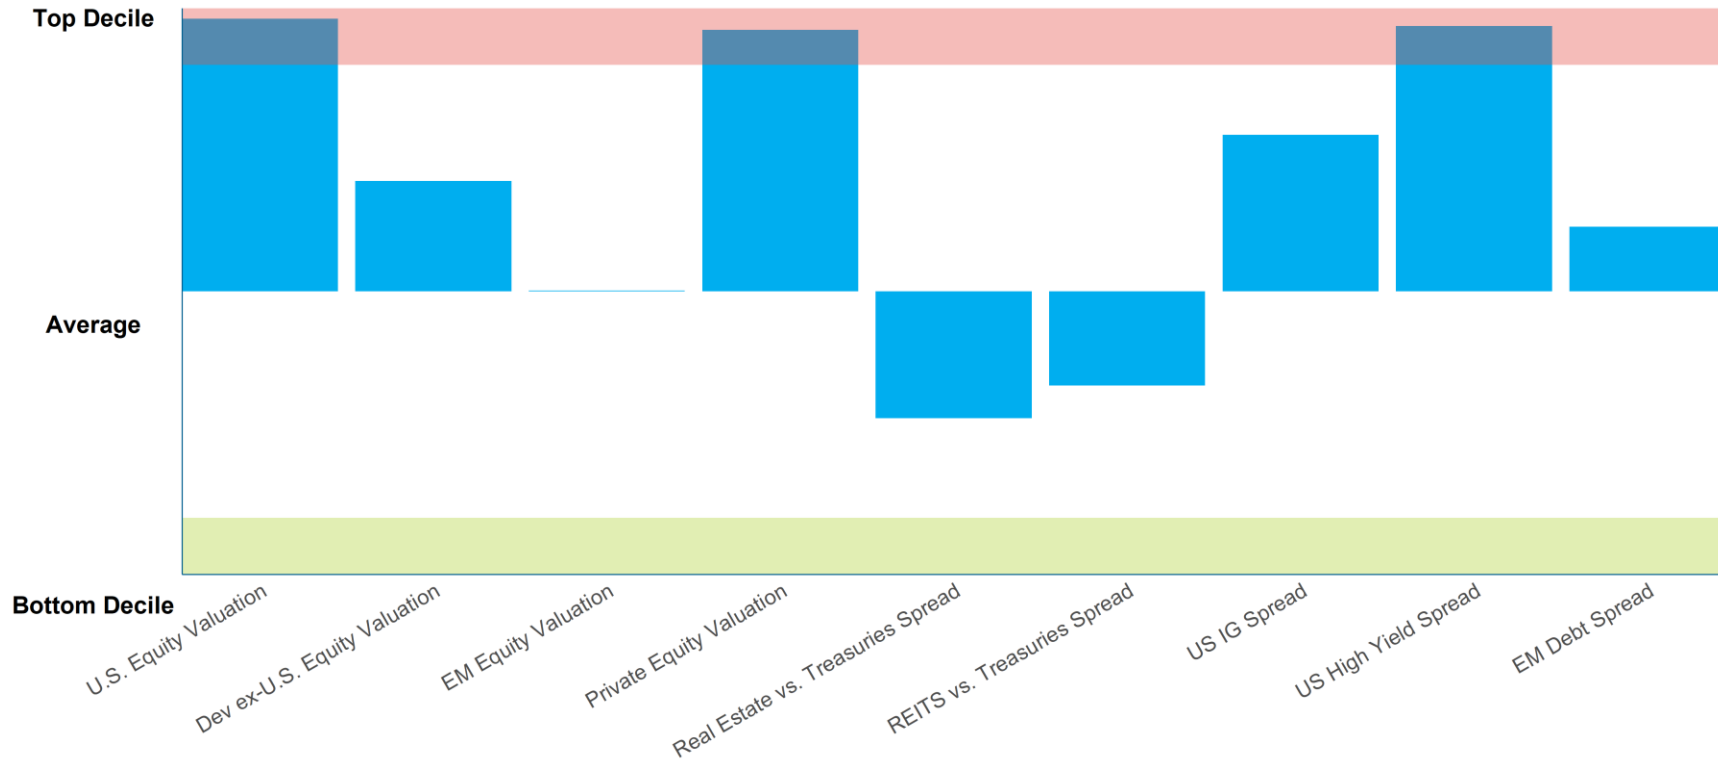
Top Decile

Average

Bottom Decile

U.S. Equity Valuation
Dev ex-U.S. Equity Valuation
EM Equity Valuation
Private Equity Valuation
Real Estate vs. Treasuries Spread
REITS vs. Treasuries Spread
US IG Spread
US High Yield Spread
EM Debt Spread